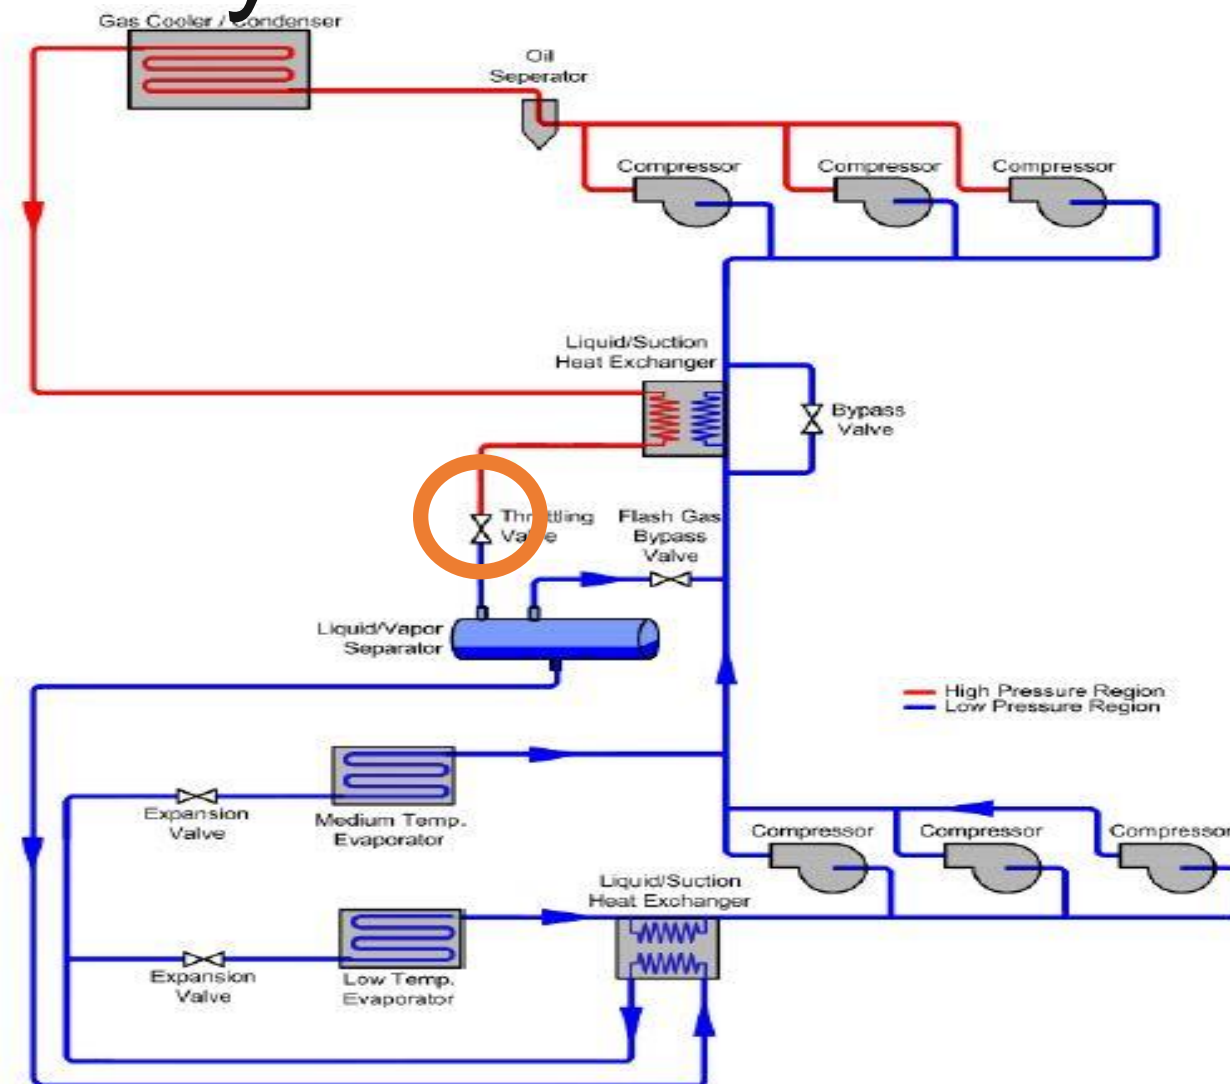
Gas Cooler / Condenser

Oil Seperator

Compressor

Compressor

Compressor

Liquid/Suction Heat Exchanger

Bypass Valve

Thr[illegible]ttling Va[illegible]e

Flash Gas Bypass Valve

Liquid/Vapor Separator

High Pressure Region
Low Pressure Region

Expansion Valve

Medium Temp. Evaporator

Compressor

Compressor

Compressor

Liquid/Suction Heat Exchanger

Expansion Valve

Low Temp. Evaporator